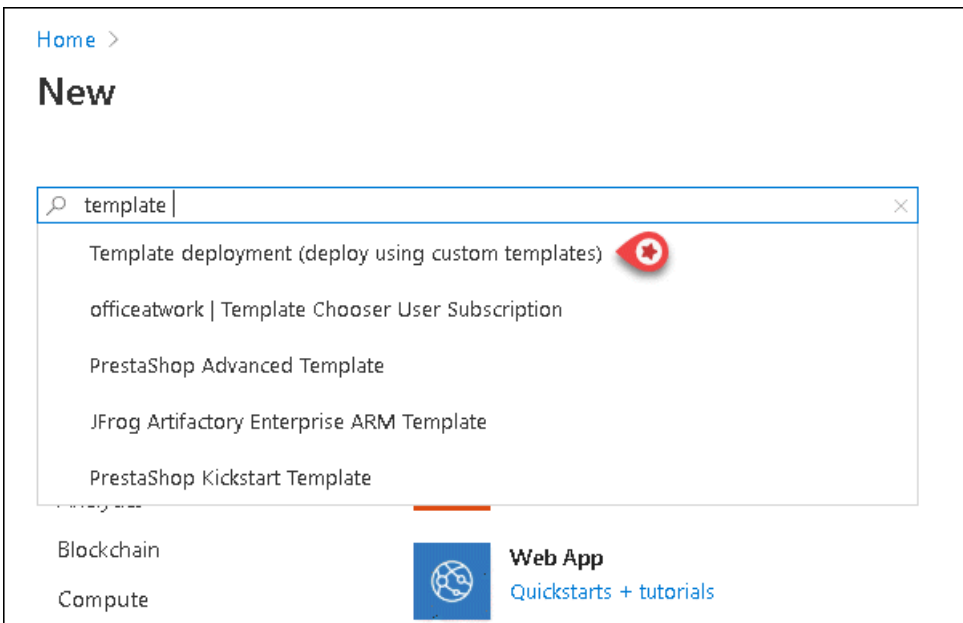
Home >

New

template

Template deployment (deploy using custom templates)

officeatwork | Template Chooser User Subscription

PrestaShop Advanced Template

JFrog Artifactory Enterprise ARM Template

PrestaShop Kickstart Template

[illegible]

Blockchain

Compute

Web App

Quickstarts + tutorials